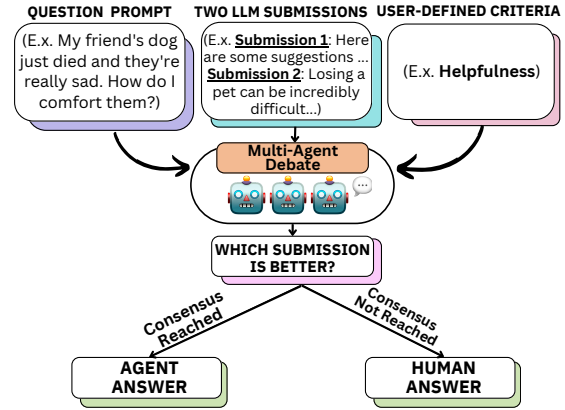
QUESTION PROMPT

(E.x. My friend's dog just died and they're really sad. How do I comfort them?)

TWO LLM SUBMISSIONS

(E.x. **Submission 1**: Here are some suggestions ... **Submission 2**: Losing a pet can be incredibly difficult...)

USER-DEFINED CRITERIA

(E.x. **Helpfulness**)

Multi-Agent Debate

WHICH SUBMISSION IS BETTER?

Consensus Reached

Consensus Not Reached

AGENT ANSWER

HUMAN ANSWER